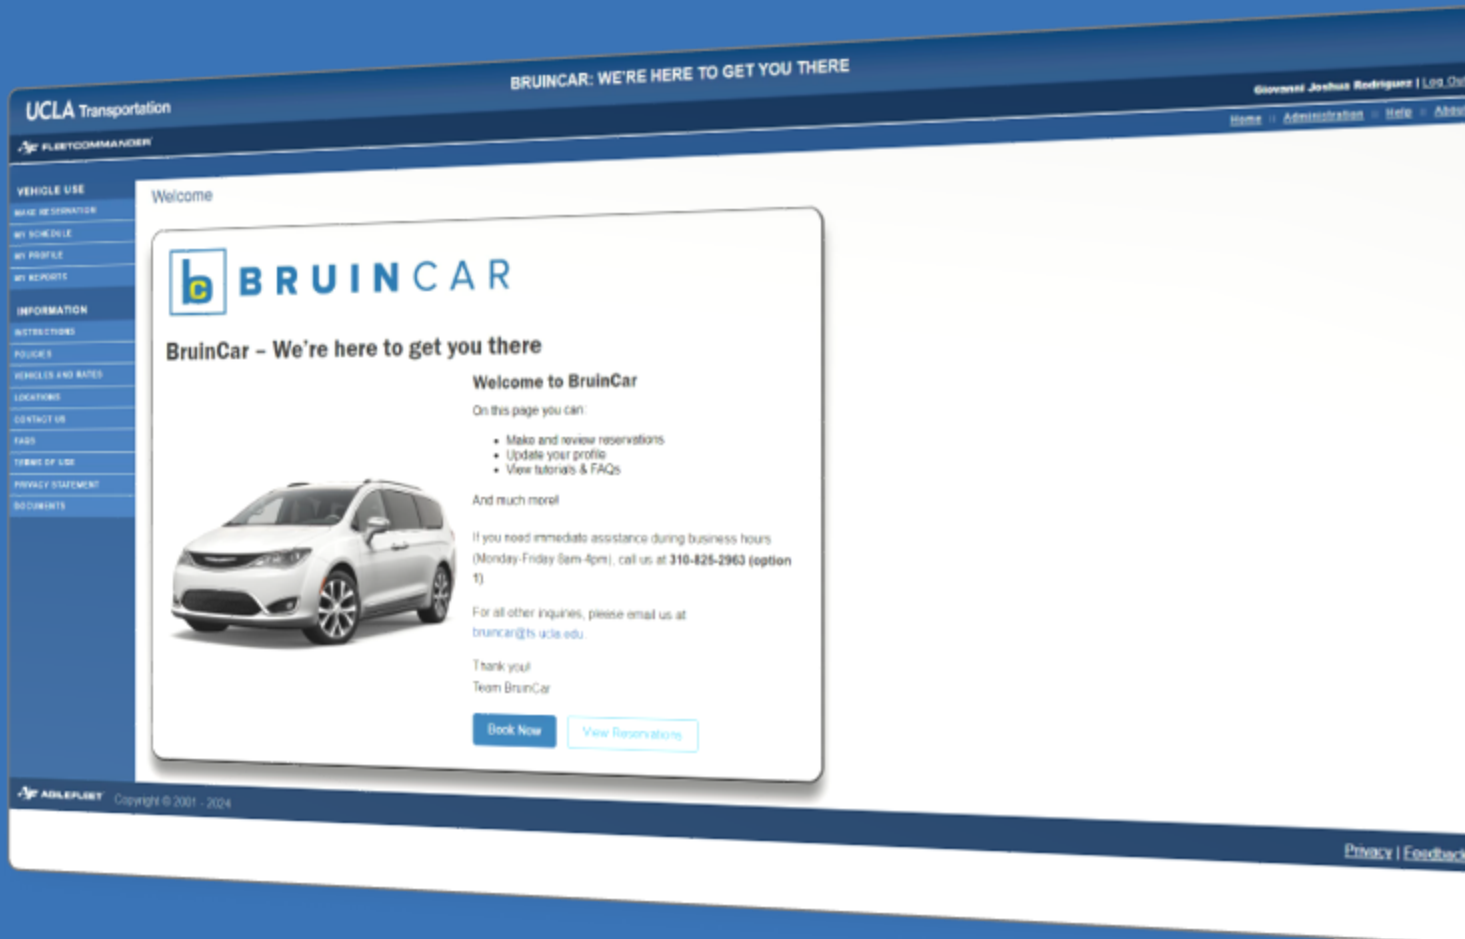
UCLA Transportation

BRUINCAR: WE'RE HERE TO GET YOU THERE

Giovanni Joshua Rodriguez | Log Out

Home | Administration | Help | About

FLEETCOMMANDER

VEHICLE USE
MAKE RESERVATION
MY SCHEDULE
MY PROFILE
MY REPORTS

INFORMATION
INSTRUCTIONS
POLICIES
VEHICLES AND RATES
LOCATIONS
CONTACT US
FAQS
TERMS OF USE
PRIVACY STATEMENT
DOCUMENTS

Welcome

bc BRUINCAR

BruinCar – We're here to get you there

Welcome to BruinCar

On this page you can:

- Make and review reservations
- Update your profile
- View tutorials & FAQs

And much more!

If you need immediate assistance during business hours (Monday-Friday 8am-4pm), call us at 310-825-2963 (option 1)

For all other inquiries, please email us at bruincar@ts.ucla.edu

Thank you!
Team BruinCar

Book Now   View Reservations

AGILEFLEET   Copyright © 2001 - 2024

Privacy | Feedback